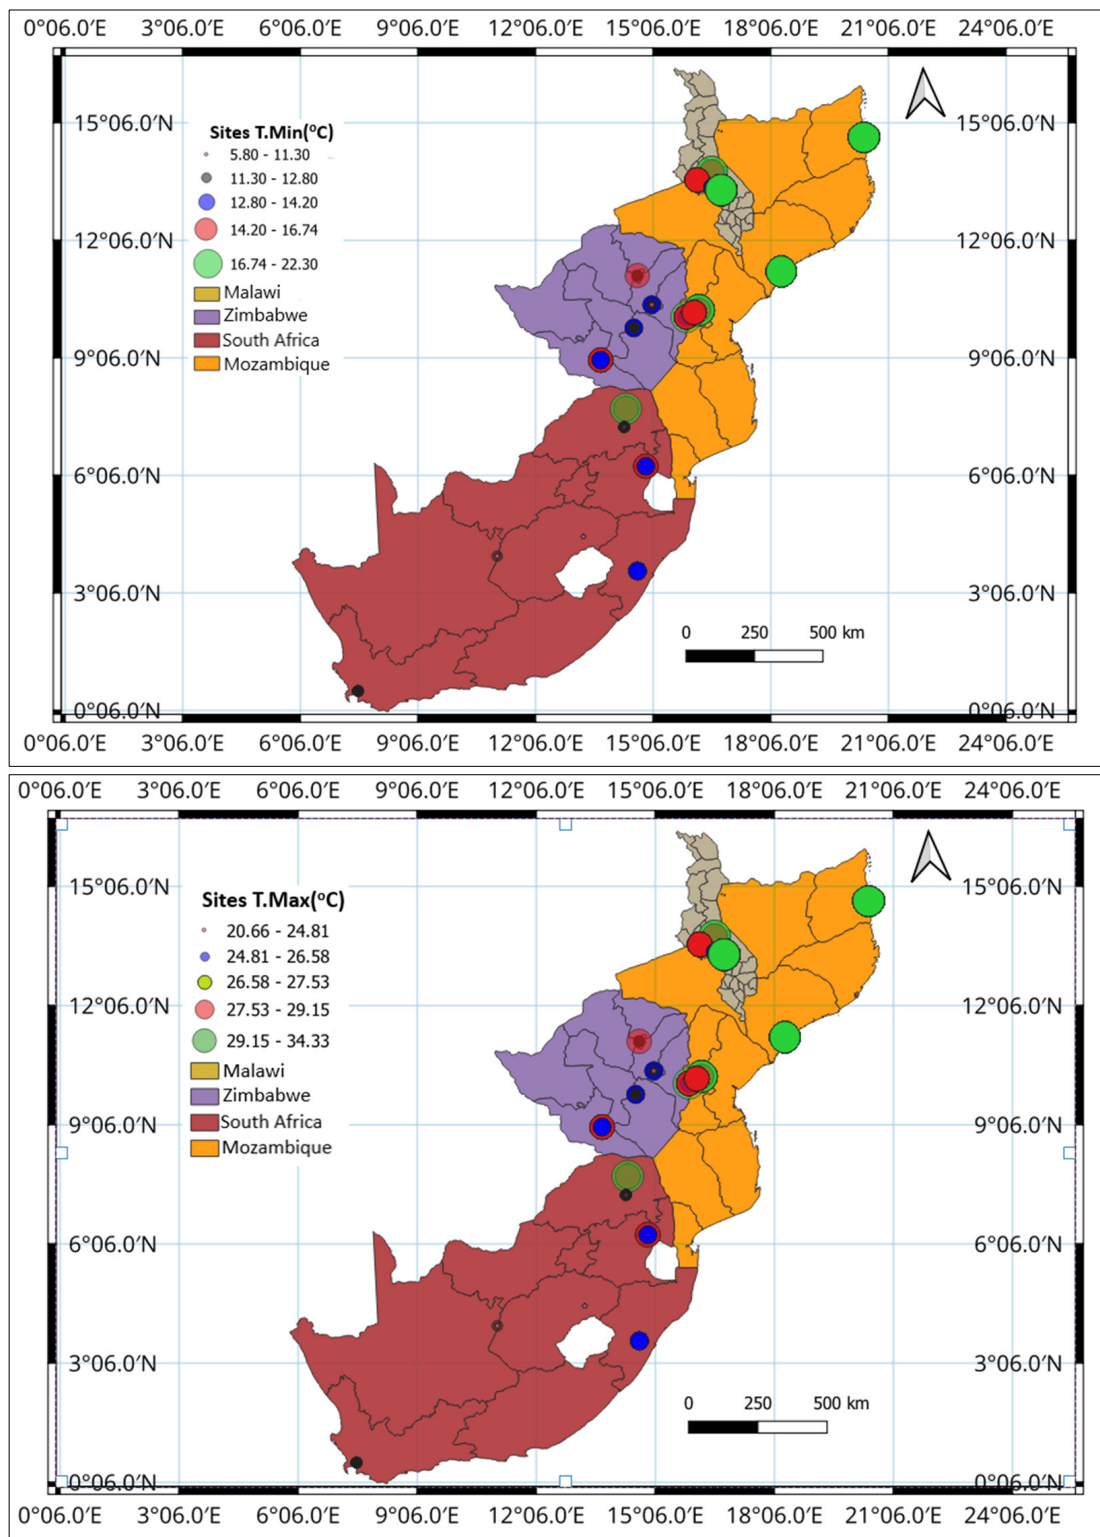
0°06.0′E 3°06.0′E 6°06.0′E 9°06.0′E 12°06.0′E 15°06.0′E 18°06.0′E 21°06.0′E 24°06.0′E

15°06.0′N 12°06.0′N 9°06.0′N 6°06.0′N 3°06.0′N 0°06.0′N

15°06.0′N 12°06.0′N 9°06.0′N 6°06.0′N 3°06.0′N 0°06.0′N

Sites T.Min(°C)
5.80 - 11.30
11.30 - 12.80
12.80 - 14.20
14.20 - 16.74
16.74 - 22.30
Malawi
Zimbabwe
South Africa
Mozambique

0 250 500 km

0°06.0′E 3°06.0′E 6°06.0′E 9°06.0′E 12°06.0′E 15°06.0′E 18°06.0′E 21°06.0′E 24°06.0′E

0°06.0′E 3°06.0′E 6°06.0′E 9°06.0′E 12°06.0′E 15°06.0′E 18°06.0′E 21°06.0′E 24°06.0′E

15°06.0′N 12°06.0′N 9°06.0′N 6°06.0′N 3°06.0′N 0°06.0′N

15°06.0′N 12°06.0′N 9°06.0′N 6°06.0′N 3°06.0′N 0°06.0′N

Sites T.Max(°C)
20.66 - 24.81
24.81 - 26.58
26.58 - 27.53
27.53 - 29.15
29.15 - 34.33
Malawi
Zimbabwe
South Africa
Mozambique

0 250 500 km

0°06.0′E 3°06.0′E 6°06.0′E 9°06.0′E 12°06.0′E 15°06.0′E 18°06.0′E 21°06.0′E 24°06.0′E